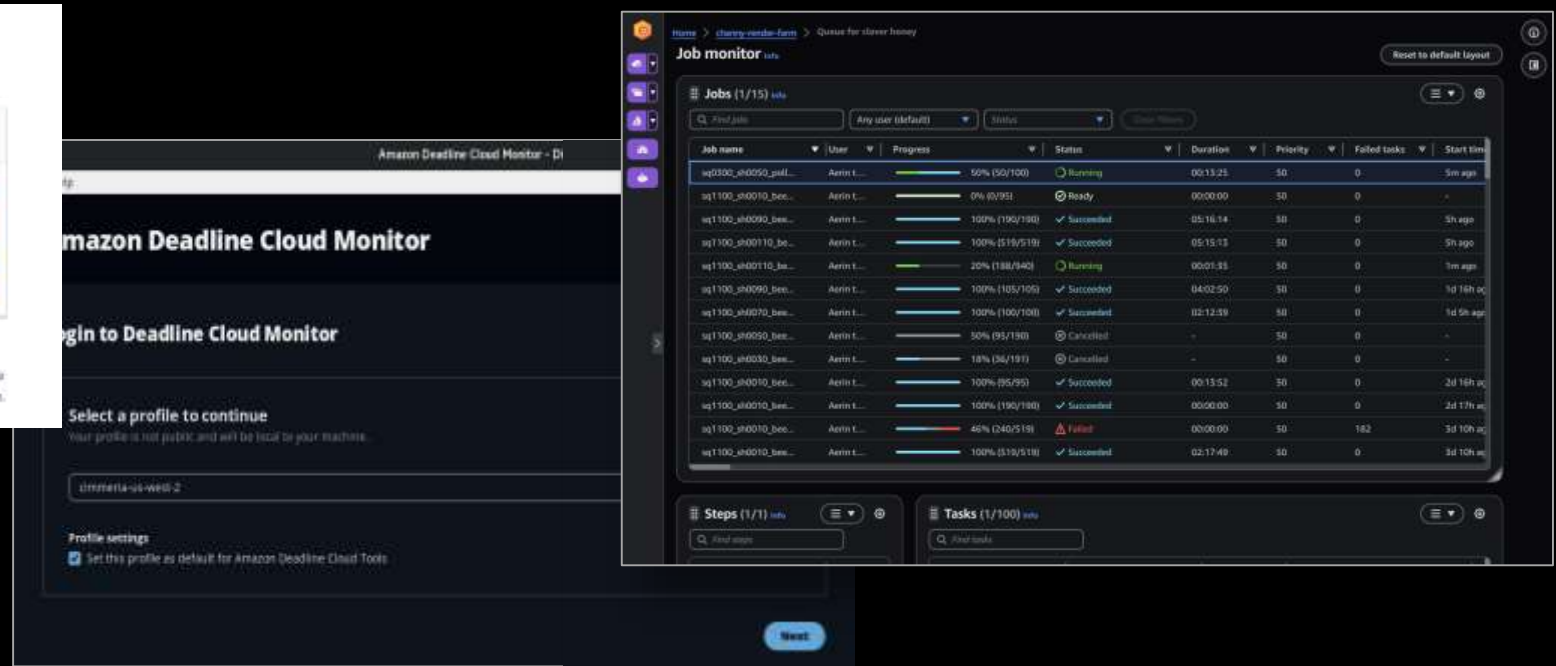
Amazon Deadline Cloud Monitor - D

mazon Deadline Cloud Monitor

gin to Deadline Cloud Monitor

Select a profile to continue
Your profile is not public and will be local to your machine.

cimmeria-us-west-2

Profile settings
Set this profile as default for Amazon Deadline Cloud Tools

Next

Home > cranny-render-farm > Queue for clover honey
Job monitor Info
Reset to default layout

Jobs (1/15) Info
Find jobs
Any user (default)
Status
Clear filters

| Job name | User | Progress | Status | Duration | Priority | Failed tasks | Start tim |
|---|---|---|---|---|---|---|---|
| sq0300_sh0050_pxl... | Aerin t... | 50% (50/100) | Running | 00:13:25 | 50 | 0 | 5m ago |
| sq1100_sh0010_bee... | Aerin t... | 0% (0/95) | Ready | 00:00:00 | 50 | 0 | - |
| sq1100_sh0090_bee... | Aerin t... | 100% (190/190) | Succeeded | 05:16:14 | 50 | 0 | 5h ago |
| sq1100_sh00110_be... | Aerin t... | 100% (519/519) | Succeeded | 05:15:13 | 50 | 0 | 5h ago |
| sq1100_sh00110_be... | Aerin t... | 20% (188/940) | Running | 00:01:35 | 50 | 0 | 1m ago |
| sq1100_sh0090_bee... | Aerin t... | 100% (105/105) | Succeeded | 04:02:50 | 50 | 0 | 1d 16h a |
| sq1100_sh0070_bee... | Aerin t... | 100% (100/100) | Succeeded | 02:12:59 | 50 | 0 | 1d 5h ag |
| sq1100_sh0050_bee... | Aerin t... | 50% (95/190) | Cancelled | - | 50 | 0 | - |
| sq1100_sh0030_bee... | Aerin t... | 18% (36/191) | Cancelled | - | 50 | 0 | - |
| sq1100_sh0010_bee... | Aerin t... | 100% (95/95) | Succeeded | 00:13:52 | 50 | 0 | 2d 16h a |
| sq1100_sh0010_bee... | Aerin t... | 100% (190/190) | Succeeded | 00:00:00 | 50 | 0 | 2d 17h a |
| sq1100_sh0010_bee... | Aerin t... | 46% (240/519) | Failed | 00:00:00 | 50 | 182 | 3d 10h a |
| sq1100_sh0010_bee... | Aerin t... | 100% (519/519) | Succeeded | 02:17:49 | 50 | 0 | 3d 10h a |

Steps (1/1) Info
Find steps

Tasks (1/100) Info
Find tasks